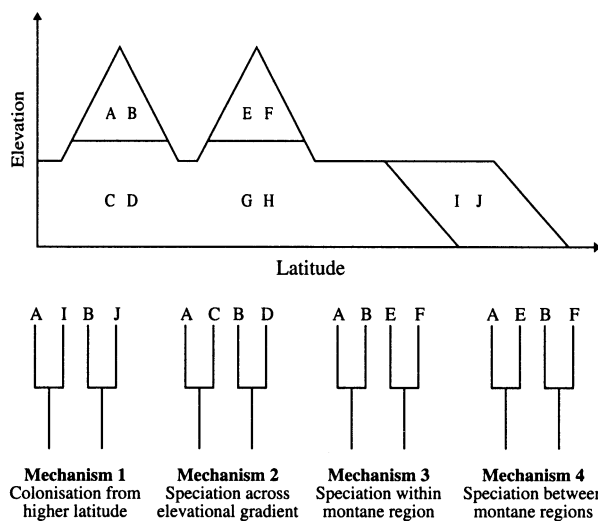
Elevation

A B

E F

C D

G H

I J

Latitude

A I B J

A C B D

A B E F

A E B F

**Mechanism 1**
Colonisation from higher latitude

**Mechanism 2**
Speciation across elevational gradient

**Mechanism 3**
Speciation within montane region

**Mechanism 4**
Speciation between montane regions